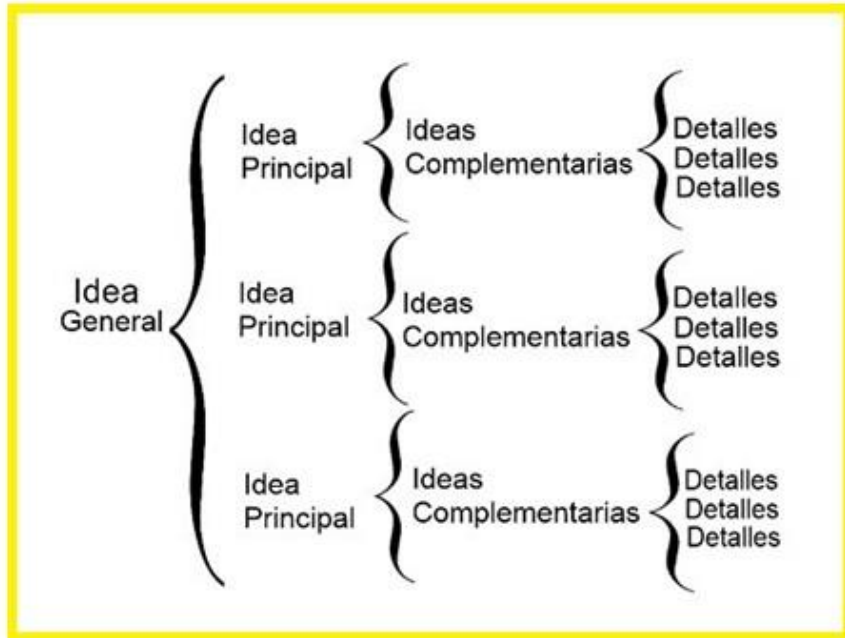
Idea General

Idea Principal

Ideas Complementarias

Detalles
Detalles
Detalles

Idea Principal

Ideas Complementarias

Detalles
Detalles
Detalles

Idea Principal

Ideas Complementarias

Detalles
Detalles
Detalles